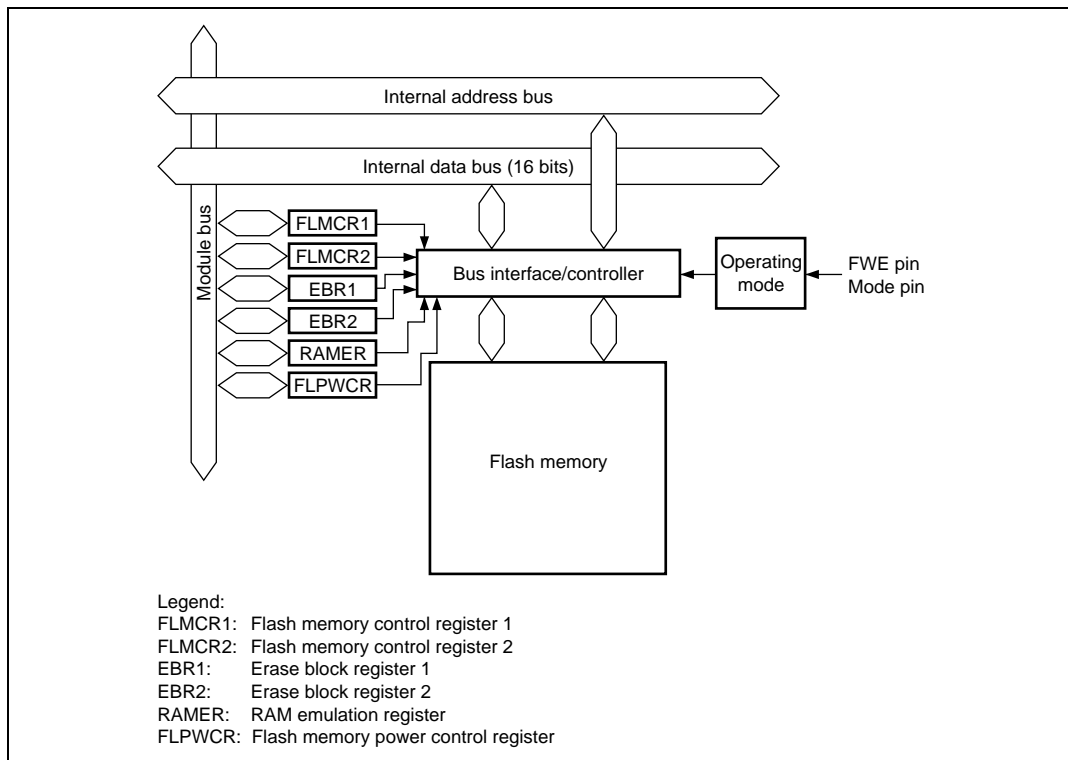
Internal address bus

Internal data bus (16 bits)

Module bus

FLMCR1

FLMCR2

EBR1

EBR2

RAMER

FLPWCR

Bus interface/controller

Operating mode

FWE pin
Mode pin

Flash memory

Legend:
FLMCR1: Flash memory control register 1
FLMCR2: Flash memory control register 2
EBR1: Erase block register 1
EBR2: Erase block register 2
RAMER: RAM emulation register
FLPWCR: Flash memory power control register